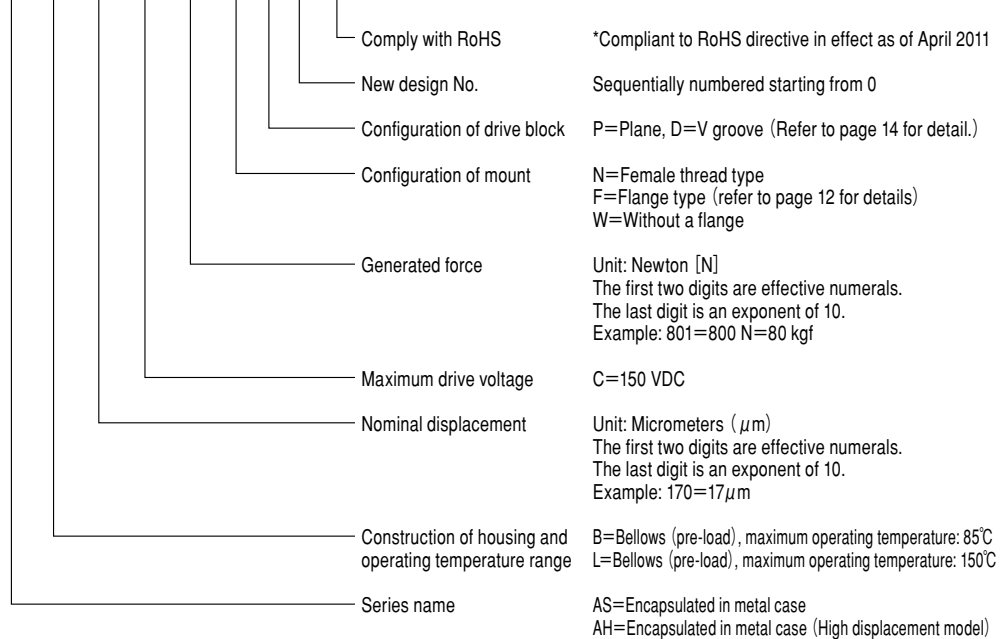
Comply with RoHS *Compliant to RoHS directive in effect as of April 2011

New design No. Sequentially numbered starting from 0

Configuration of drive block P=Plane, D=V groove (Refer to page 14 for detail.)

Configuration of mount N=Female thread type
F=Flange type (refer to page 12 for details)
W=Without a flange

Generated force Unit: Newton [N]
The first two digits are effective numerals.
The last digit is an exponent of 10.
Example: 801=800 N=80 kgf

Maximum drive voltage C=150 VDC

Nominal displacement Unit: Micrometers ($\mu$m)
The first two digits are effective numerals.
The last digit is an exponent of 10.
Example: 170=17$\mu$m

Construction of housing and operating temperature range B=Bellows (pre-load), maximum operating temperature: 85℃
L=Bellows (pre-load), maximum operating temperature: 150℃

Series name AS=Encapsulated in metal case
AH=Encapsulated in metal case (High displacement model)